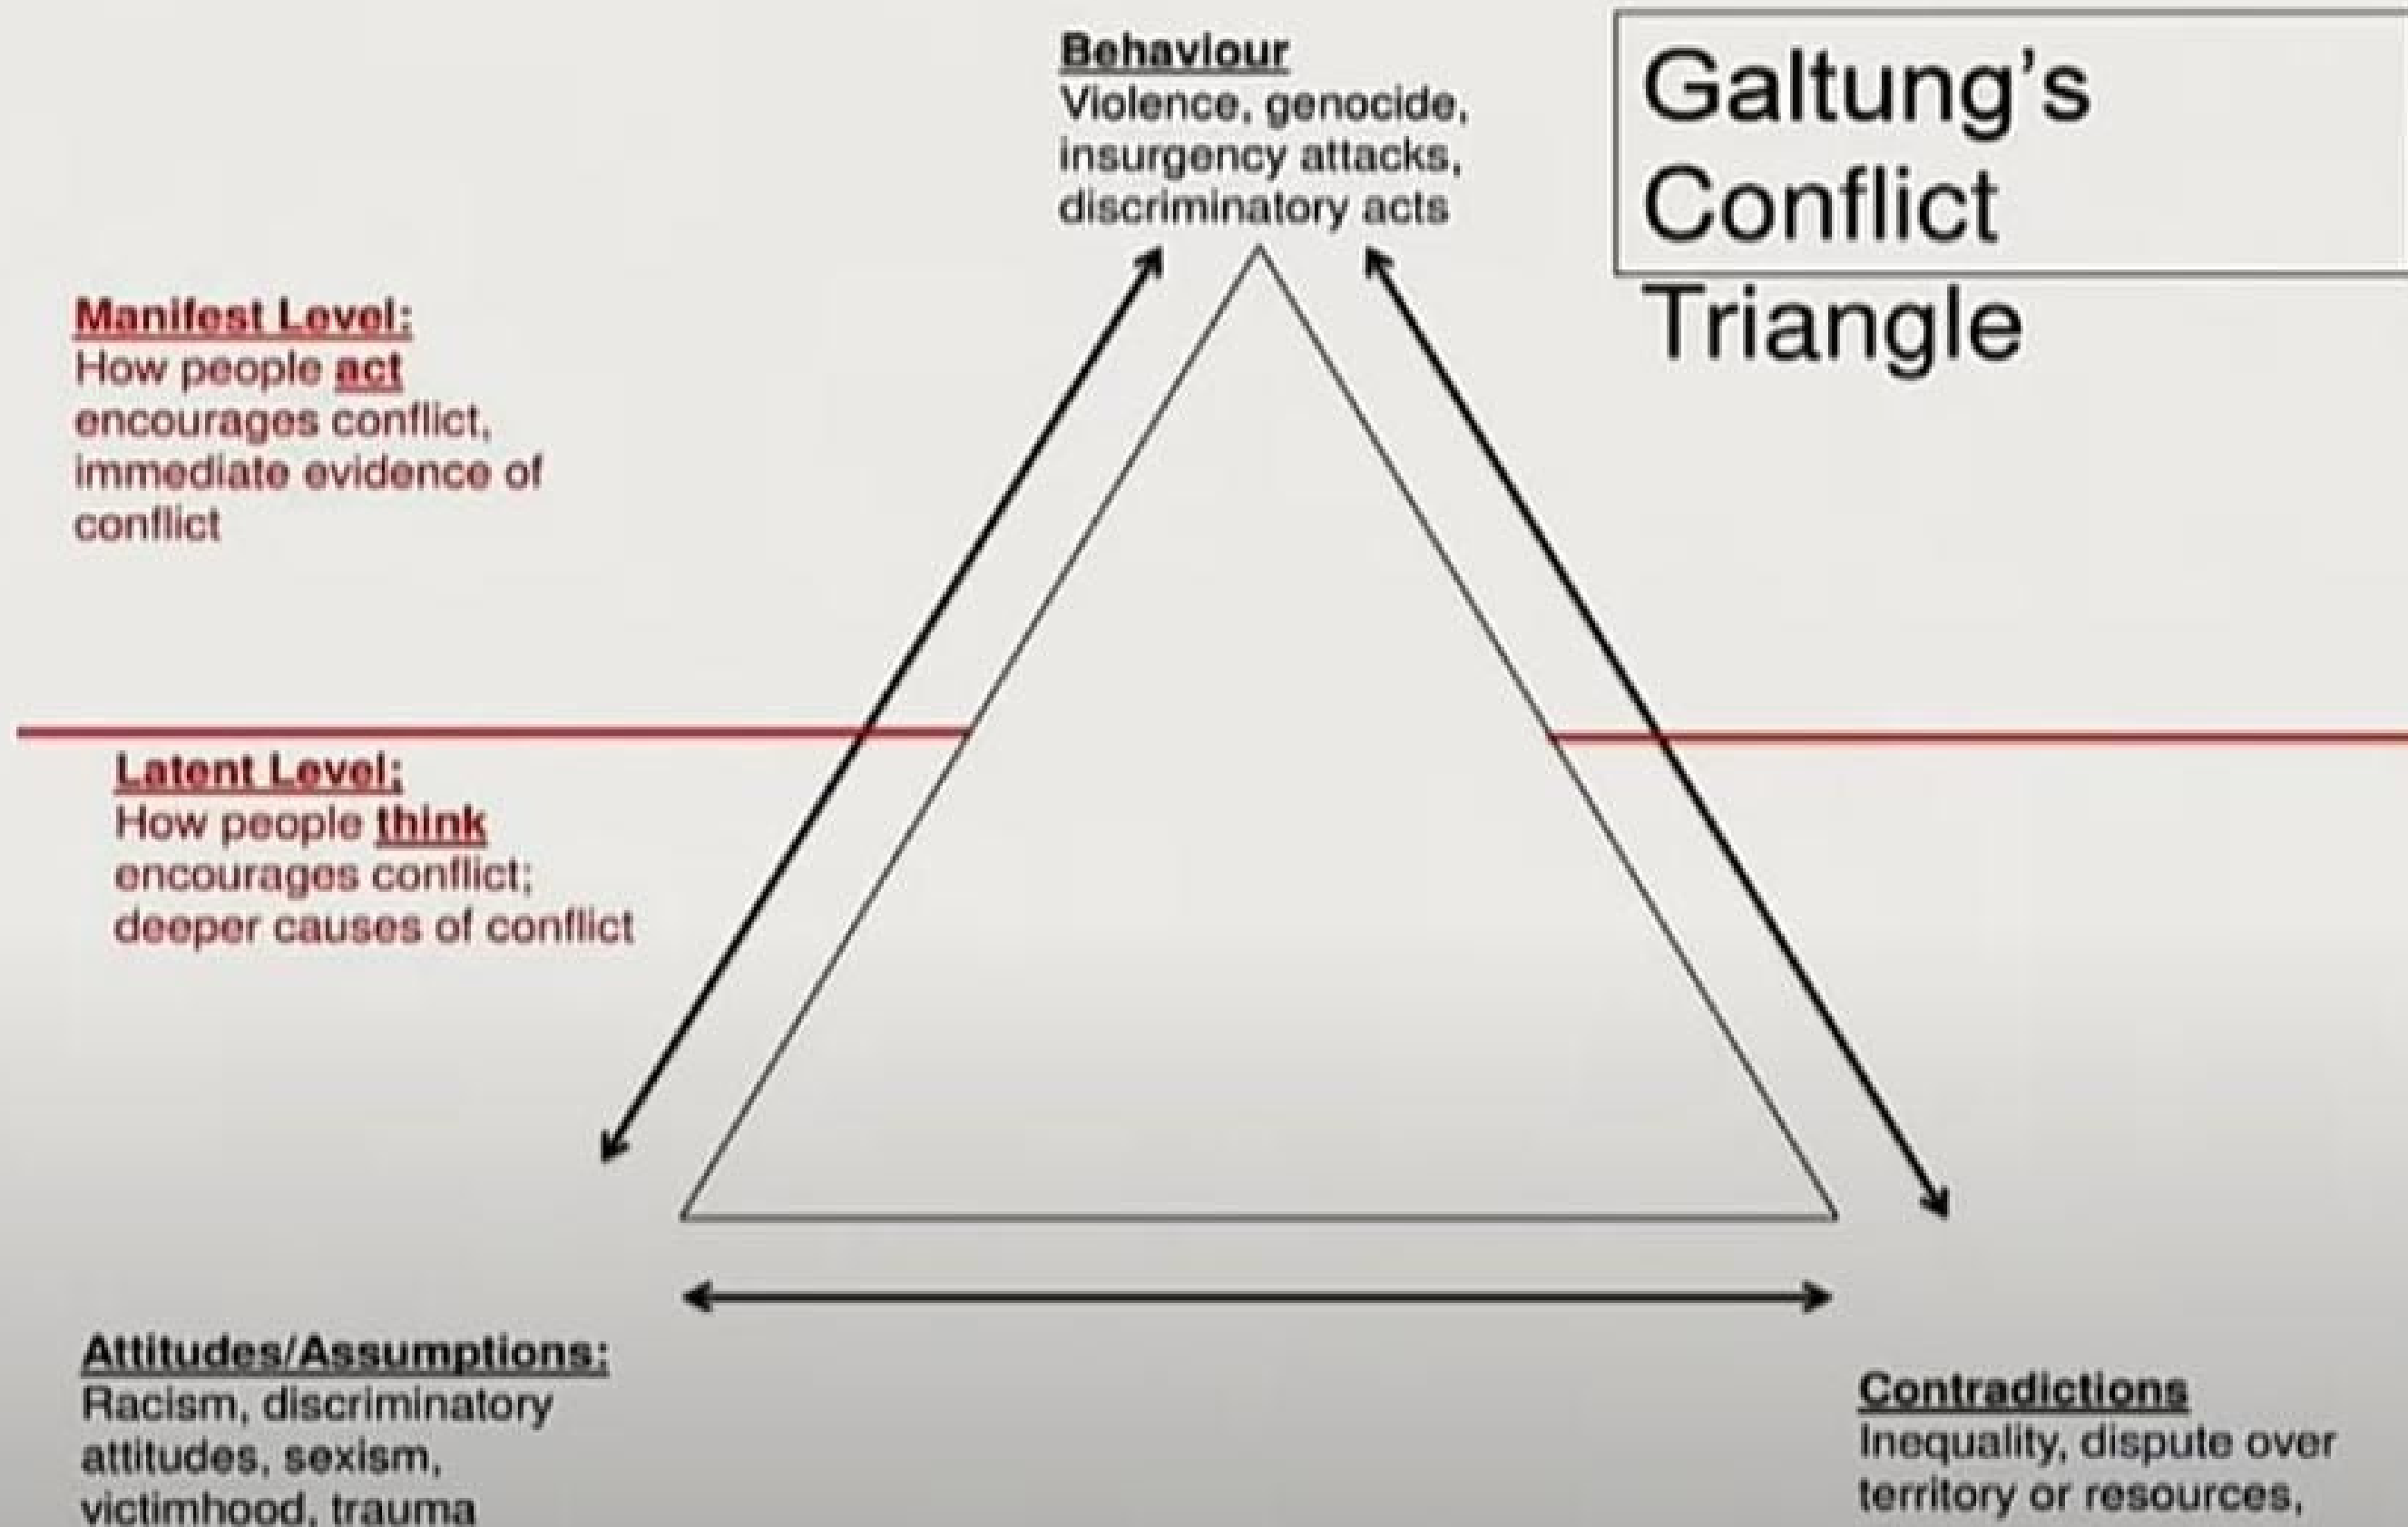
Galtung's Conflict Triangle

Behaviour
Violence, genocide, insurgency attacks, discriminatory acts

Manifest Level:
How people act encourages conflict, immediate evidence of conflict

Latent Level:
How people think encourages conflict; deeper causes of conflict

Attitudes/Assumptions:
Racism, discriminatory attitudes, sexism, victimhood, trauma

Contradictions
Inequality, dispute over territory or resources,